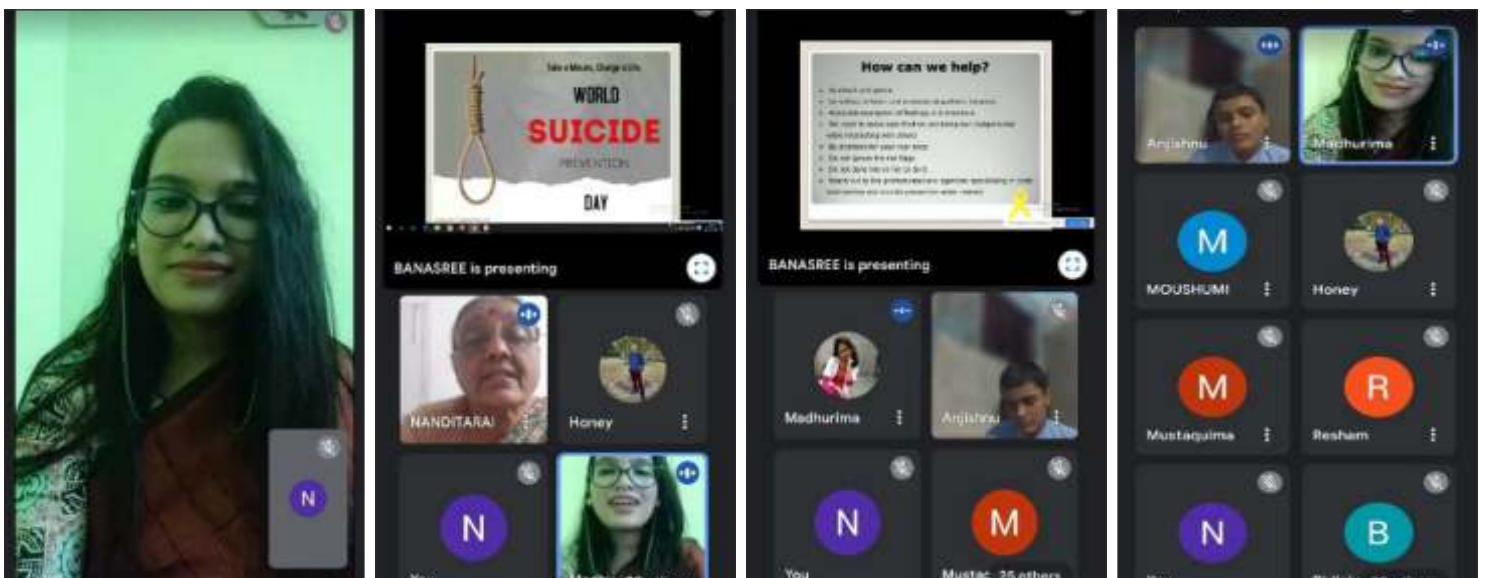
N

Take a Minute, Change a Life.
WORLD
SUICIDE
PREVENTION
DAY

BANASREE is presenting

NANDITARAI
Honey
N
You

How can we help?

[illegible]

BANASREE is presenting

Madhurima
Anjishnu
N
You
M
Mustac 25 others

Anjishnu
Madhurima
M
MOUSHUMI
Honey
M
Mustaquima
R
Resham
N
B